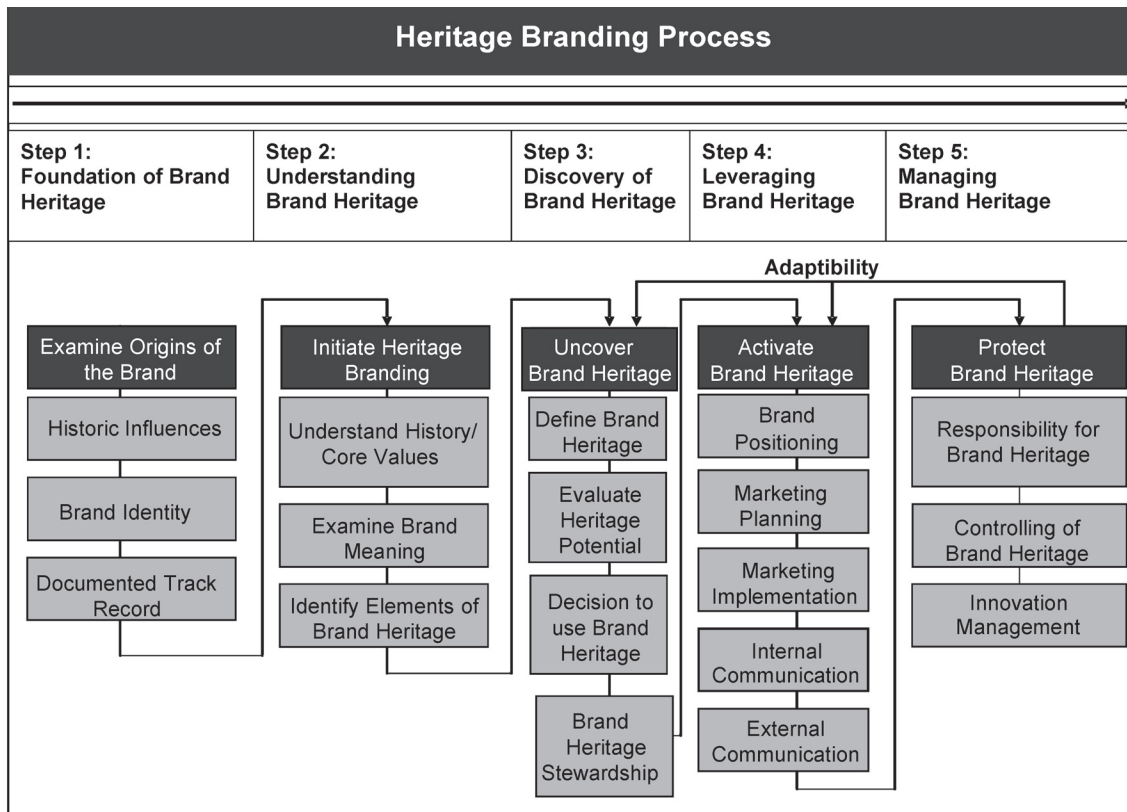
Heritage Branding Process

| Step 1: Foundation of Brand Heritage | Step 2: Understanding Brand Heritage | Step 3: Discovery of Brand Heritage | Step 4: Leveraging Brand Heritage | Step 5: Managing Brand Heritage |
|---|---|---|---|---|

Adaptibility

Examine Origins of the Brand

Historic Influences

Brand Identity

Documented Track Record

Initiate Heritage Branding

Understand History/ Core Values

Examine Brand Meaning

Identify Elements of Brand Heritage

Uncover Brand Heritage

Define Brand Heritage

Evaluate Heritage Potential

Decision to use Brand Heritage

Brand Heritage Stewardship

Activate Brand Heritage

Brand Positioning

Marketing Planning

Marketing Implementation

Internal Communication

External Communication

Protect Brand Heritage

Responsibility for Brand Heritage

Controlling of Brand Heritage

Innovation Management